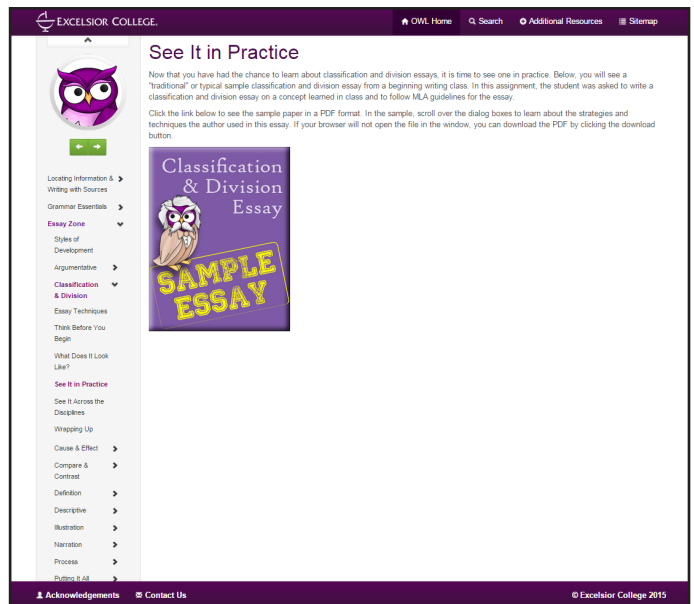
EXCELSIOR COLLEGE.

OWL Home
Search
Additional Resources
Sitemap

Locating Information & Writing with Sources
Grammar Essentials
Essay Zone
Styles of Development
Argumentative
Classification & Division
Essay Techniques
Think Before You Begin
What Does It Look Like?
See It in Practice
See It Across the Disciplines
Wrapping Up
Cause & Effect
Compare & Contrast
Definition
Descriptive
Illustration
Narration
Process
Putting It All

See It in Practice

Now that you have had the chance to learn about classification and division essays, it is time to see one in practice. Below, you will see a "traditional" or typical sample classification and division essay from a beginning writing class. In this assignment, the student was asked to write a classification and division essay on a concept learned in class and to follow MLA guidelines for the essay.

Click the link below to see the sample paper in a PDF format. In the sample, scroll over the dialog boxes to learn about the strategies and techniques the author used in this essay. If your browser will not open the file in the window, you can download the PDF by clicking the download button.

Classification & Division Essay

SAMPLE ESSAY

Acknowledgements
Contact Us
© Excelsior College 2015